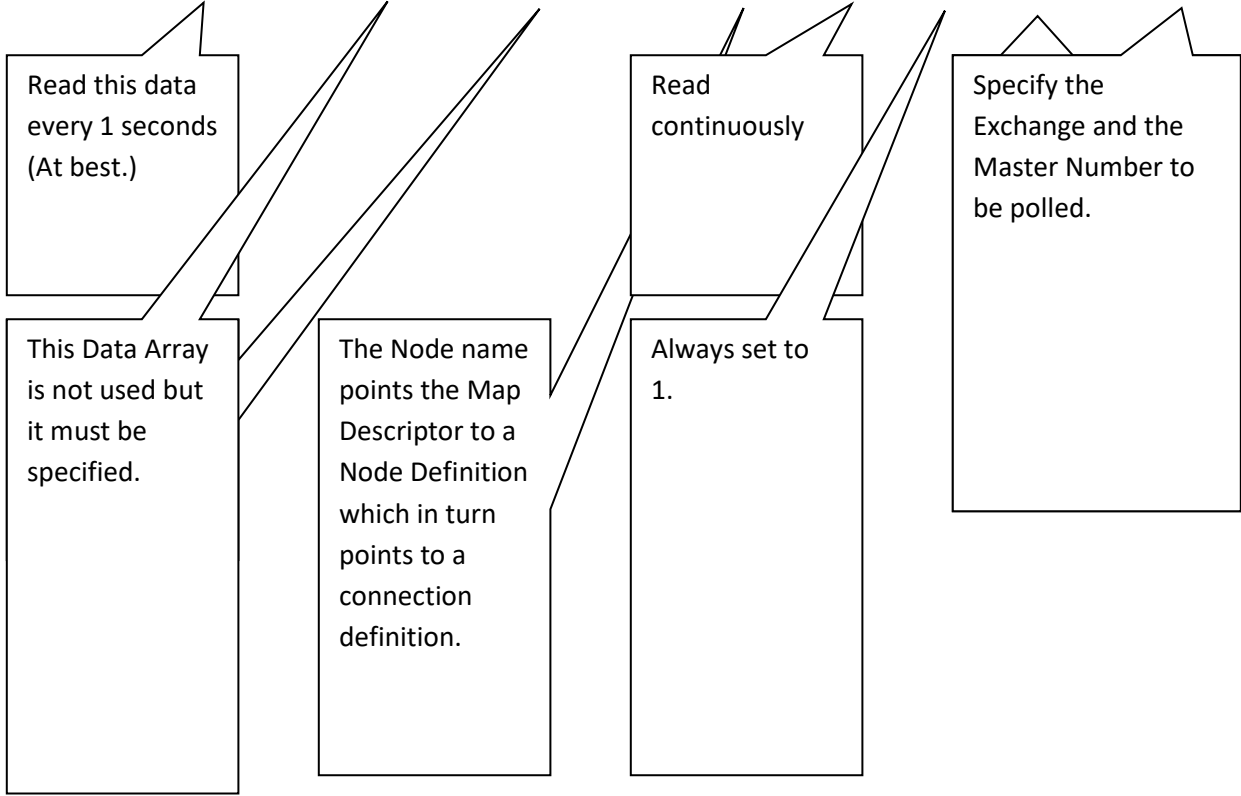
Read this data every 1 seconds (At best.)

Read continuously

Specify the Exchange and the Master Number to be polled.

This Data Array is not used but it must be specified.

The Node name points the Map Descriptor to a Node Definition which in turn points to a connection definition.

Always set to 1.